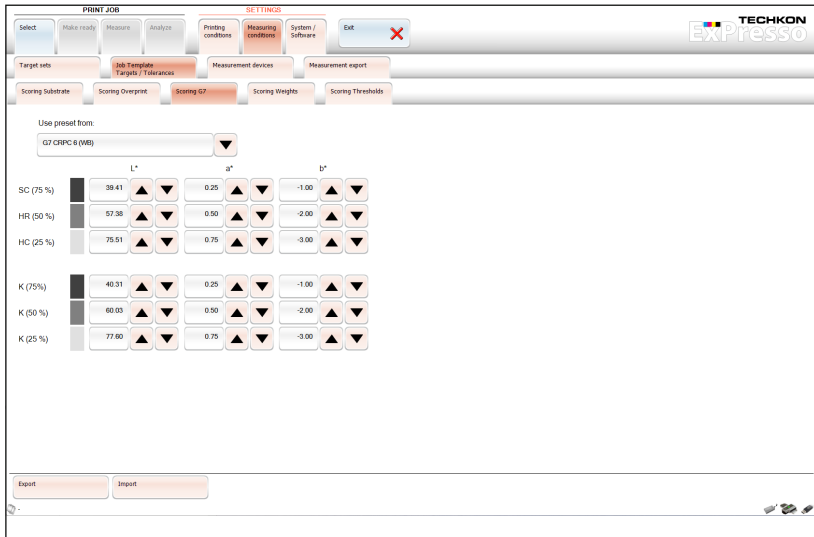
PRINT JOB

Select

Make ready

Measure

Analyze

SETTINGS

Printing conditions

Measuring conditions

System / Software

Exit

TECHKON

ExPresso

Target sets

Job Template Targets / Tolerances

Measurement devices

Measurement export

Scoring Substrate

Scoring Overprint

Scoring G7

Scoring Weights

Scoring Thresholds

Use preset from:

G7 CRPC 6 (WB)

| | L* | a* | b* |
|---|---|---|---|
| SC (75 %) | 39.41 | 0.25 | -1.00 |
| HR (50 %) | 57.38 | 0.50 | -2.00 |
| HC (25 %) | 75.51 | 0.75 | -3.00 |
| K (75%) | 40.31 | 0.25 | -1.00 |
| K (50 %) | 60.03 | 0.50 | -2.00 |
| K (25 %) | 77.60 | 0.75 | -3.00 |

Export

Import